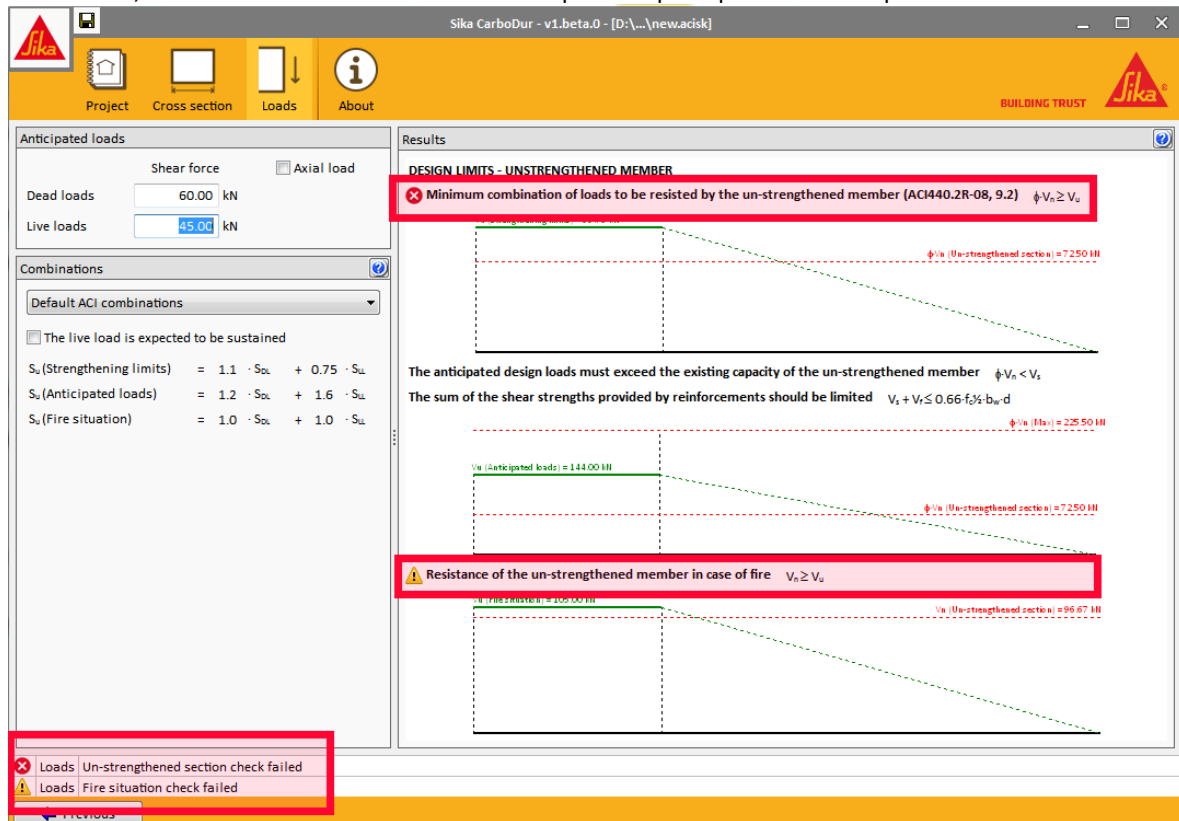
Sika CarboDur - v1.beta.0 - [D:\...\new.acisk]

Sika

Project Cross section Loads About

BUILDING TRUST

Sika

Anticipated loads

Shear force

Axial load

Dead loads 60.00 kN

Live loads 45.00 kN

Combinations

Default ACI combinations

The live load is expected to be sustained

$S_u$ (Strengthening limits) = 1.1 · $S_{DL}$ + 0.75 · $S_{LL}$

$S_u$ (Anticipated loads) = 1.2 · $S_{DL}$ + 1.6 · $S_{LL}$

$S_u$ (Fire situation) = 1.0 · $S_{DL}$ + 1.0 · $S_{LL}$

Results

DESIGN LIMITS - UNSTRENGTHENED MEMBER

Minimum combination of loads to be resisted by the un-strengthened member (ACI440.2R-08, 9.2) $\phi \cdot V_n \geq V_u$

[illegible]

$\phi \cdot V_n$ (Un-strengthened section) = 72.50 kN

The anticipated design loads must exceed the existing capacity of the un-strengthened member $\phi \cdot V_n < V_s$

The sum of the shear strengths provided by reinforcements should be limited $V_s + V_f \leq 0.66 \cdot f_c{}^{1/2} \cdot b_w \cdot d$

$\phi \cdot V_n$ (Max) = 225.50 kN

$V_u$ (Anticipated loads) = 144.00 kN

$\phi \cdot V_n$ (Un-strengthened section) = 72.50 kN

Resistance of the un-strengthened member in case of fire $V_n \geq V_u$

$V_u$ (Fire situation) = 105.00 kN

$V_n$ (Un-strengthened section) = 96.67 kN

Loads Un-strengthened section check failed

Loads Fire situation check failed

Previous